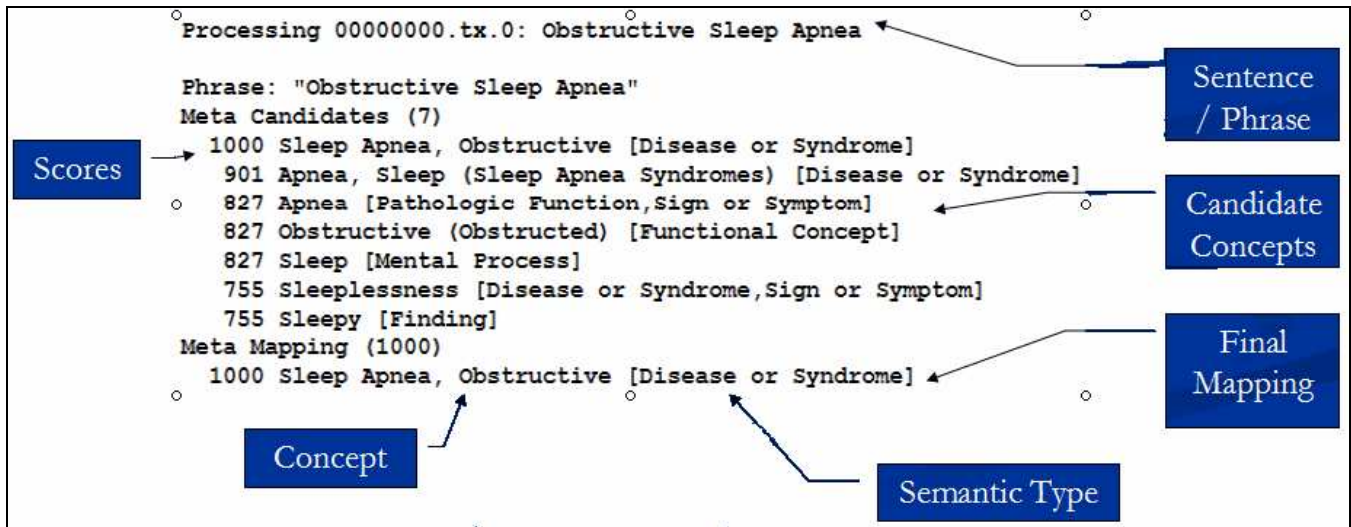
Processing 00000000.tx.0: Obstructive Sleep Apnea

Phrase: "Obstructive Sleep Apnea"
Meta Candidates (7)
1000 Sleep Apnea, Obstructive [Disease or Syndrome]
901 Apnea, Sleep (Sleep Apnea Syndromes) [Disease or Syndrome]
827 Apnea [Pathologic Function,Sign or Symptom]
827 Obstructive (Obstructed) [Functional Concept]
827 Sleep [Mental Process]
755 Sleeplessness [Disease or Syndrome,Sign or Symptom]
755 Sleepy [Finding]
Meta Mapping (1000)
1000 Sleep Apnea, Obstructive [Disease or Syndrome]

Sentence / Phrase

Scores

Candidate Concepts

Final Mapping

Concept

Semantic Type